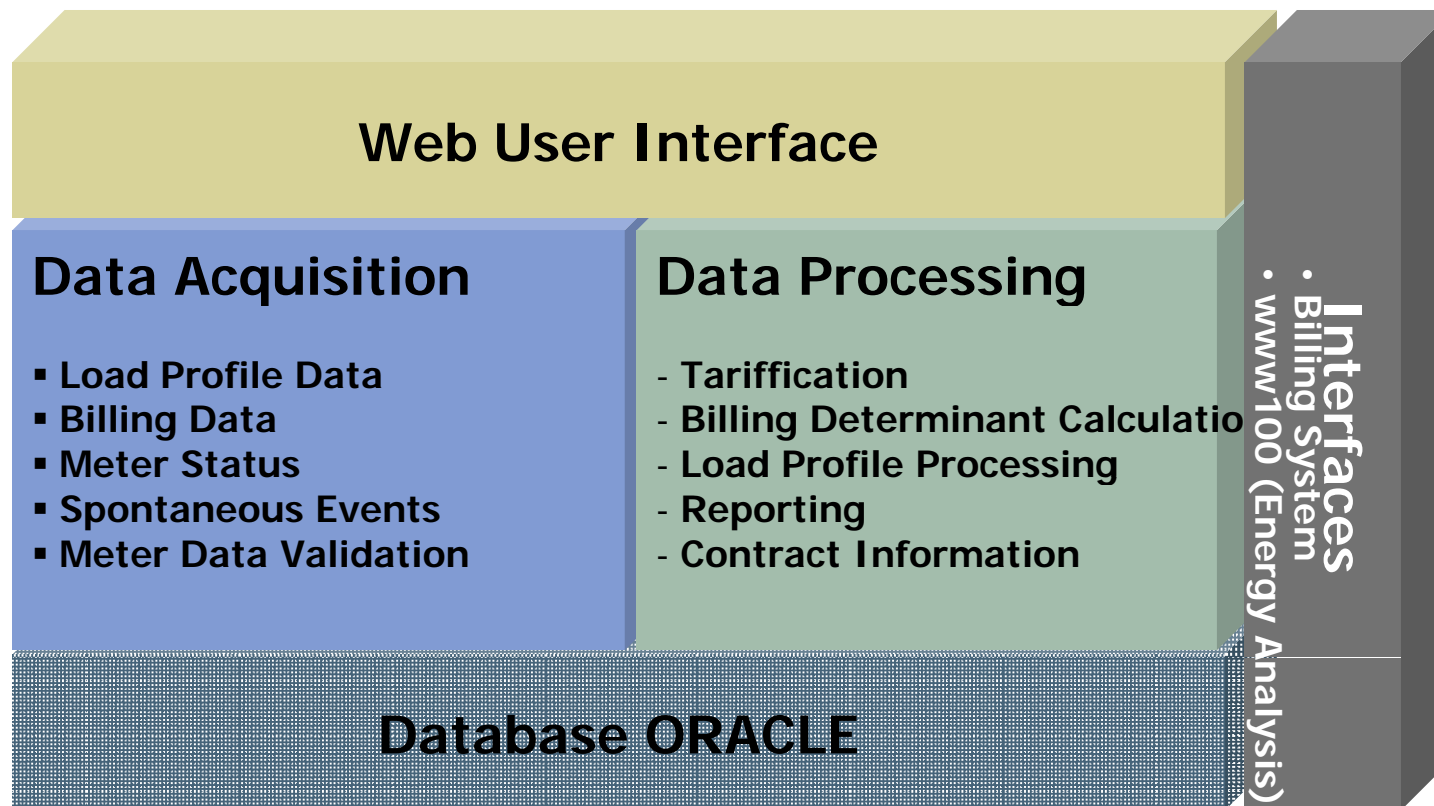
Web User Interface

Data Acquisition

▪ Load Profile Data
▪ Billing Data
▪ Meter Status
▪ Spontaneous Events
▪ Meter Data Validation

Data Processing

- Tariffication
- Billing Determinant Calculatio
- Load Profile Processing
- Reporting
- Contract Information

Interfaces
• Billing System
• www100 (Energy Analysis)

Database ORACLE